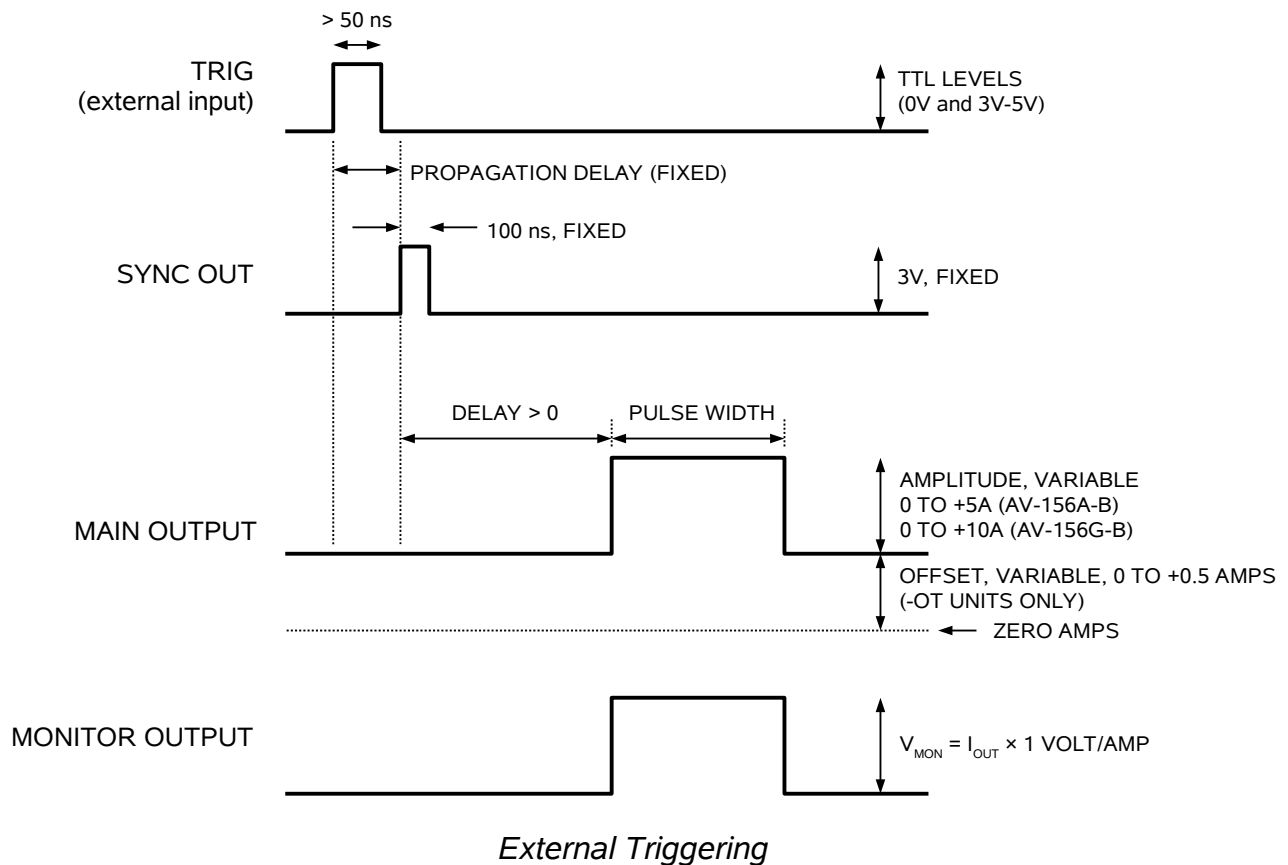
> 50 ns

TRIG
(external input)

TTL LEVELS
(0V and 3V-5V)

PROPAGATION DELAY (FIXED)

100 ns, FIXED

SYNC OUT

3V, FIXED

DELAY > 0

PULSE WIDTH

AMPLITUDE, VARIABLE
0 TO +5A (AV-156A-B)
0 TO +10A (AV-156G-B)

MAIN OUTPUT

OFFSET, VARIABLE, 0 TO +0.5 AMPS
(-OT UNITS ONLY)

ZERO AMPS

MONITOR OUTPUT

$V_{MON} = I_{OUT} \times 1$ VOLT/AMP

External Triggering